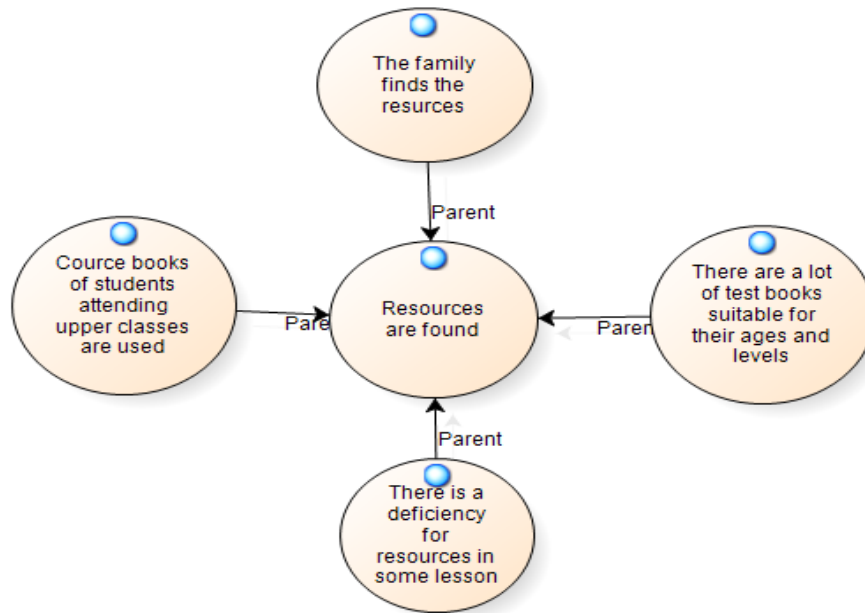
The family finds the resurces

Parent

Cource books of students attending upper classes are used

Pare

Resources are found

Paren

There are a lot of test books suitable for their ages and levels

Parent

There is a deficiency for resources in some lesson